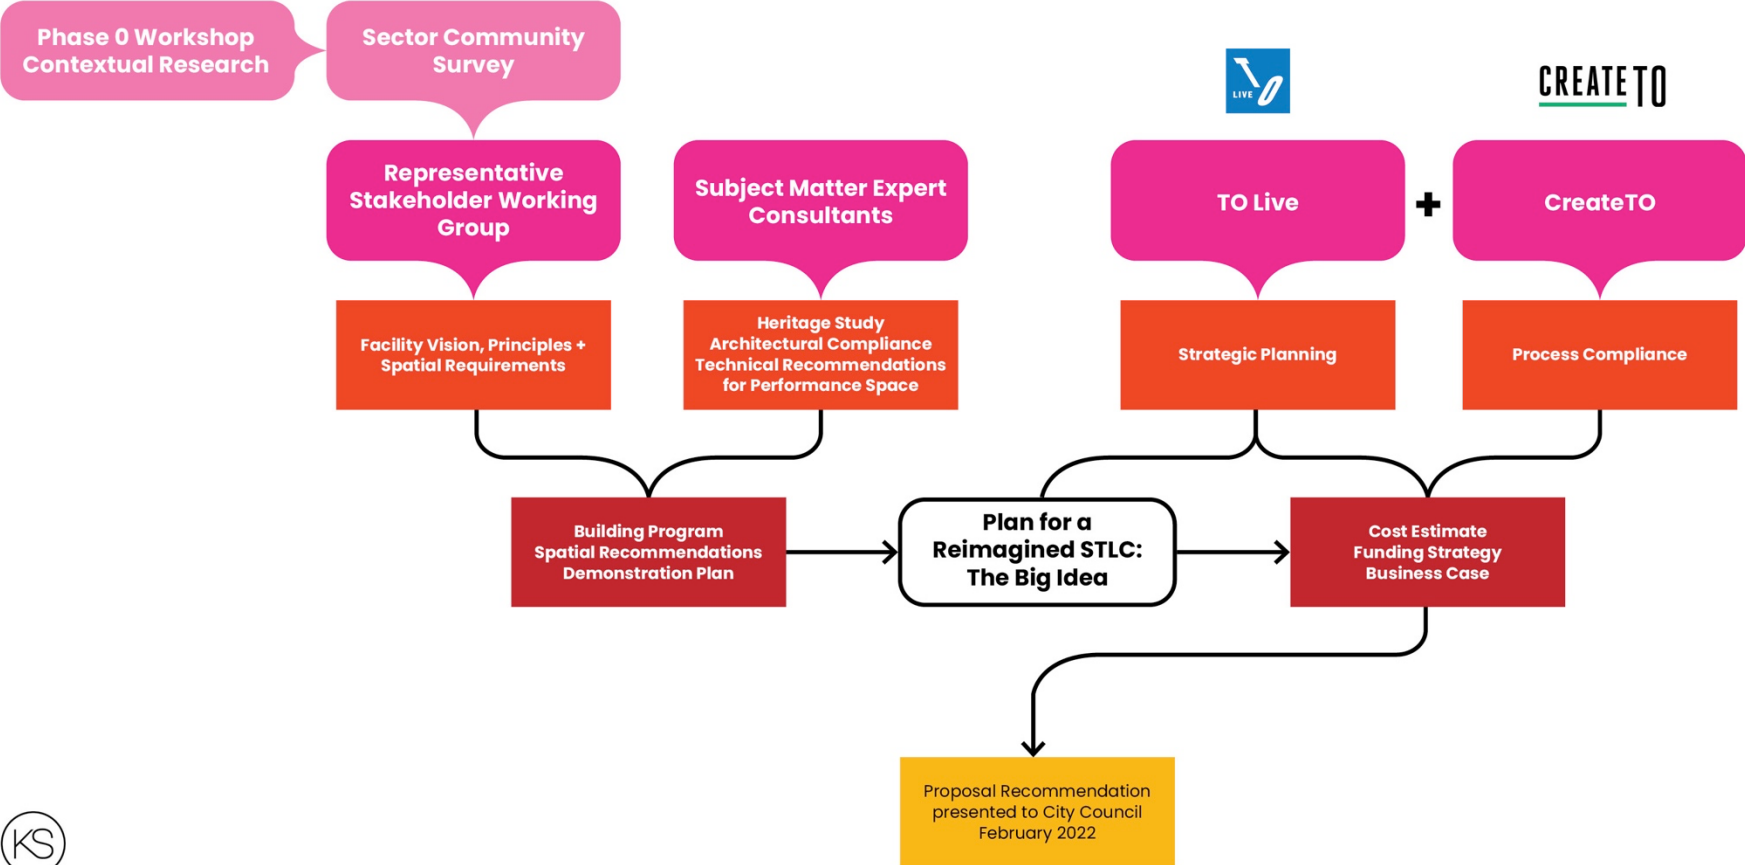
Phase 0 Workshop Contextual Research

Sector Community Survey

LIVE

CREATE TO

Representative Stakeholder Working Group

Subject Matter Expert Consultants

TO Live

+

CreateTO

Facility Vision, Principles + Spatial Requirements

Heritage Study
Architectural Compliance
Technical Recommendations for Performance Space

Strategic Planning

Process Compliance

Building Program
Spatial Recommendations
Demonstration Plan

Plan for a Reimagined STLC: The Big Idea

Cost Estimate
Funding Strategy
Business Case

Proposal Recommendation presented to City Council February 2022

KS